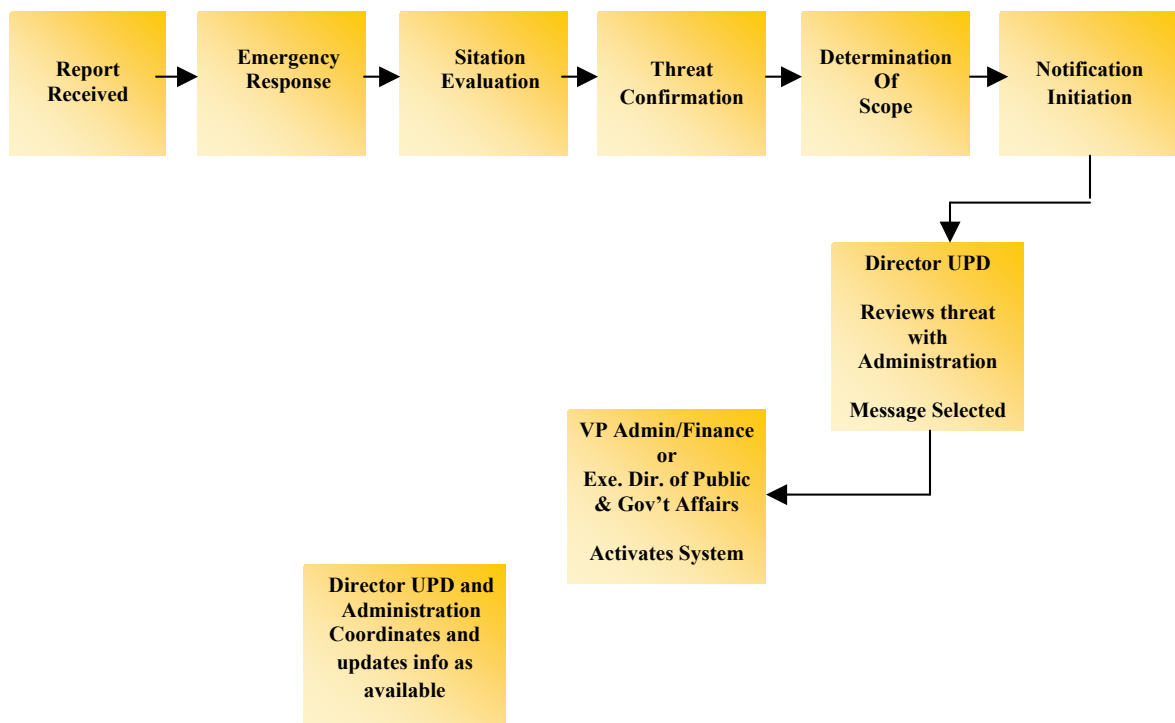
Report Received

Emergency Response

Sitation Evaluation

Threat Confirmation

Determination Of Scope

Notification Initiation

Director UPD

Reviews threat with Administration

Message Selected

VP Admin/Finance or Exe. Dir. of Public & Gov't Affairs

Activates System

Director UPD and Administration Coordinates and updates info as available